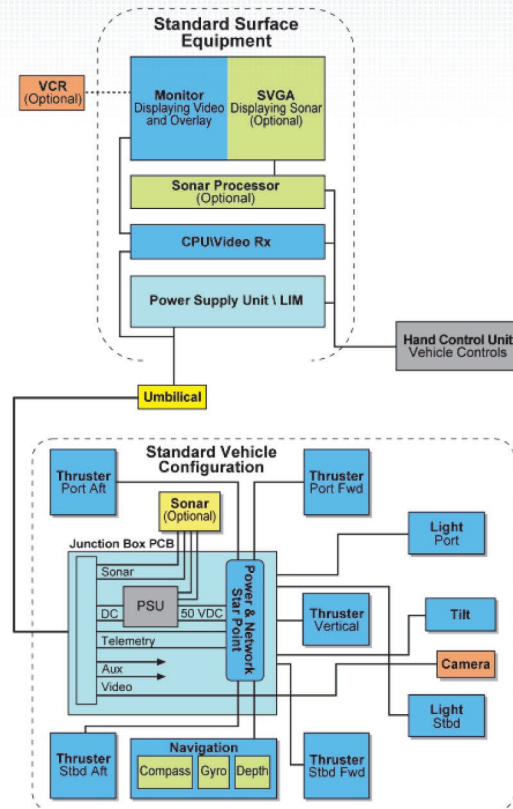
Standard Surface Equipment

VCR (Optional)

Monitor Displaying Video and Overlay

SVGA Displaying Sonar (Optional)

Sonar Processor (Optional)

CPU\Video Rx

Power Supply Unit \ LIM

Hand Control Unit Vehicle Controls

Umbilical

Standard Vehicle Configuration

Thruster Port Aft

Sonar (Optional)

Thruster Port Fwd

Light Port

Junction Box PCB

Sonar

PSU

DC

50 VDC

Power & Network Star Point

Thruster Vertical

Tilt

Telemetry

Aux

Video

Camera

Light Stbd

Thruster Stbd Aft

Navigation

Compass

Gyro

Depth

Thruster Stbd Fwd